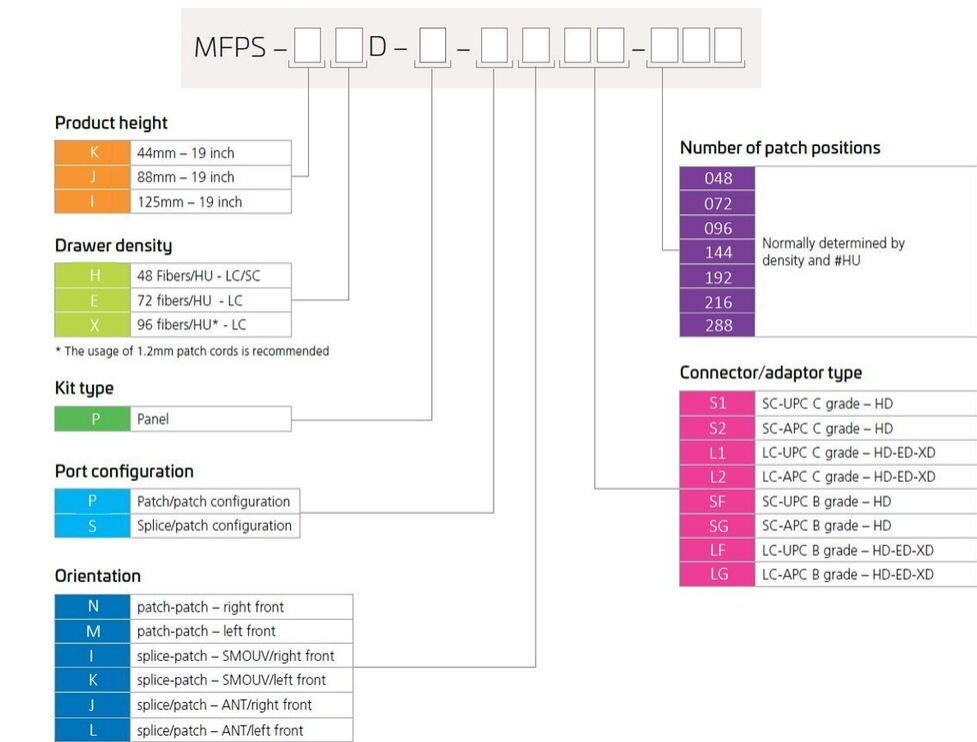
MFPS – [ ] [ ] D – [ ] – [ ] [ ] [ ] [ ] – [ ] [ ] [ ]

Product height

| K | 44mm – 19 inch |
|---|---|
| J | 88mm – 19 inch |
| I | 125mm – 19 inch |

Drawer density

| H | 48 Fibers/HU - LC/SC |
|---|---|
| E | 72 fibers/HU - LC |
| X | 96 fibers/HU* - LC |

* The usage of 1.2mm patch cords is recommended

Kit type

| P | Panel |
|---|---|

Port configuration

| P | Patch/patch configuration |
|---|---|
| S | Splice/patch configuration |

Orientation

| N | patch-patch – right front |
|---|---|
| M | patch-patch – left front |
| I | splice-patch – SMOUV/right front |
| K | splice-patch – SMOUV/left front |
| J | splice/patch – ANT/right front |
| L | splice/patch – ANT/left front |

Number of patch positions

| 048 | Normally determined by density and #HU |
|---|---|
| 072 | |
| 096 | |
| 144 | |
| 192 | |
| 216 | |
| 288 | |

Connector/adaptor type

| S1 | SC-UPC C grade – HD |
|---|---|
| S2 | SC-APC C grade – HD |
| L1 | LC-UPC C grade – HD-ED-XD |
| L2 | LC-APC C grade – HD-ED-XD |
| SF | SC-UPC B grade – HD |
| SG | SC-APC B grade – HD |
| LF | LC-UPC B grade – HD-ED-XD |
| LG | LC-APC B grade – HD-ED-XD |